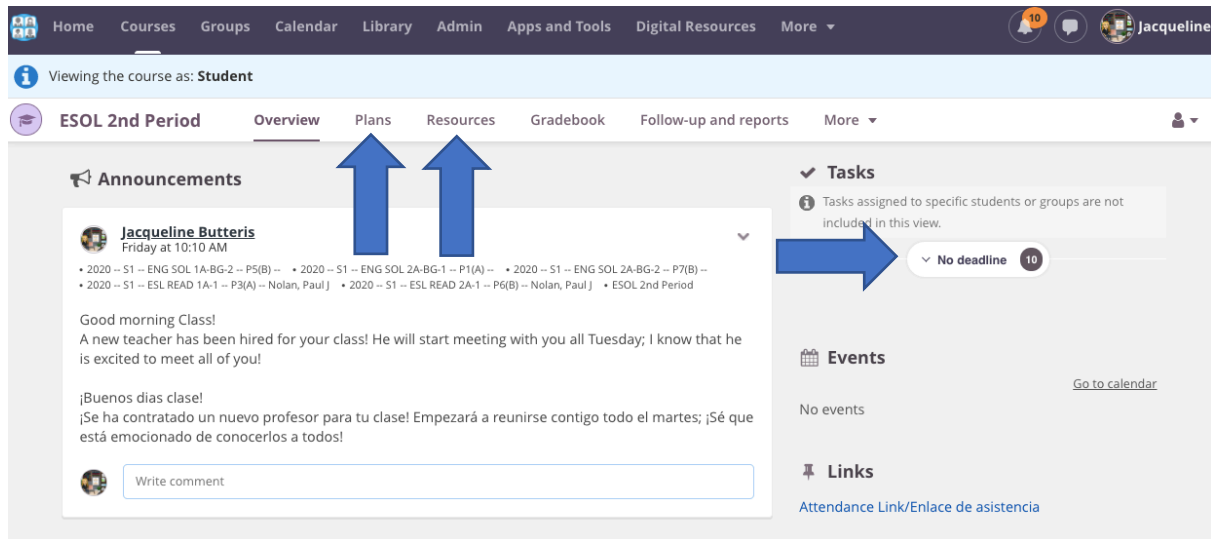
Home Courses Groups Calendar Library Admin Apps and Tools Digital Resources More ▾ 10 Jacqueline

Viewing the course as: **Student**

ESOL 2nd Period Overview Plans Resources Gradebook Follow-up and reports More ▾

Announcements

Jacqueline Butteris
Friday at 10:10 AM

• 2020 -- S1 -- ENG SOL 1A-BG-2 -- P5(B) -- • 2020 -- S1 -- ENG SOL 2A-BG-1 -- P1(A) -- • 2020 -- S1 -- ENG SOL 2A-BG-2 -- P7(B) -- • 2020 -- S1 -- ESL READ 1A-1 -- P3(A) -- Nolan, Paul J • 2020 -- S1 -- ESL READ 2A-1 -- P6(B) -- Nolan, Paul J • ESOL 2nd Period

Good morning Class!
A new teacher has been hired for your class! He will start meeting with you all Tuesday; I know that he is excited to meet all of you!

¡Buenos dias clase!
¡Se ha contratado un nuevo profesor para tu clase! Empezará a reunirse contigo todo el martes; ¡Sé que está emocionado de conocerlos a todos!

Write comment

Tasks

Tasks assigned to specific students or groups are not included in this view.

No deadline 10

Events

Go to calendar

No events

Links

Attendance Link/Enlace de asistencia